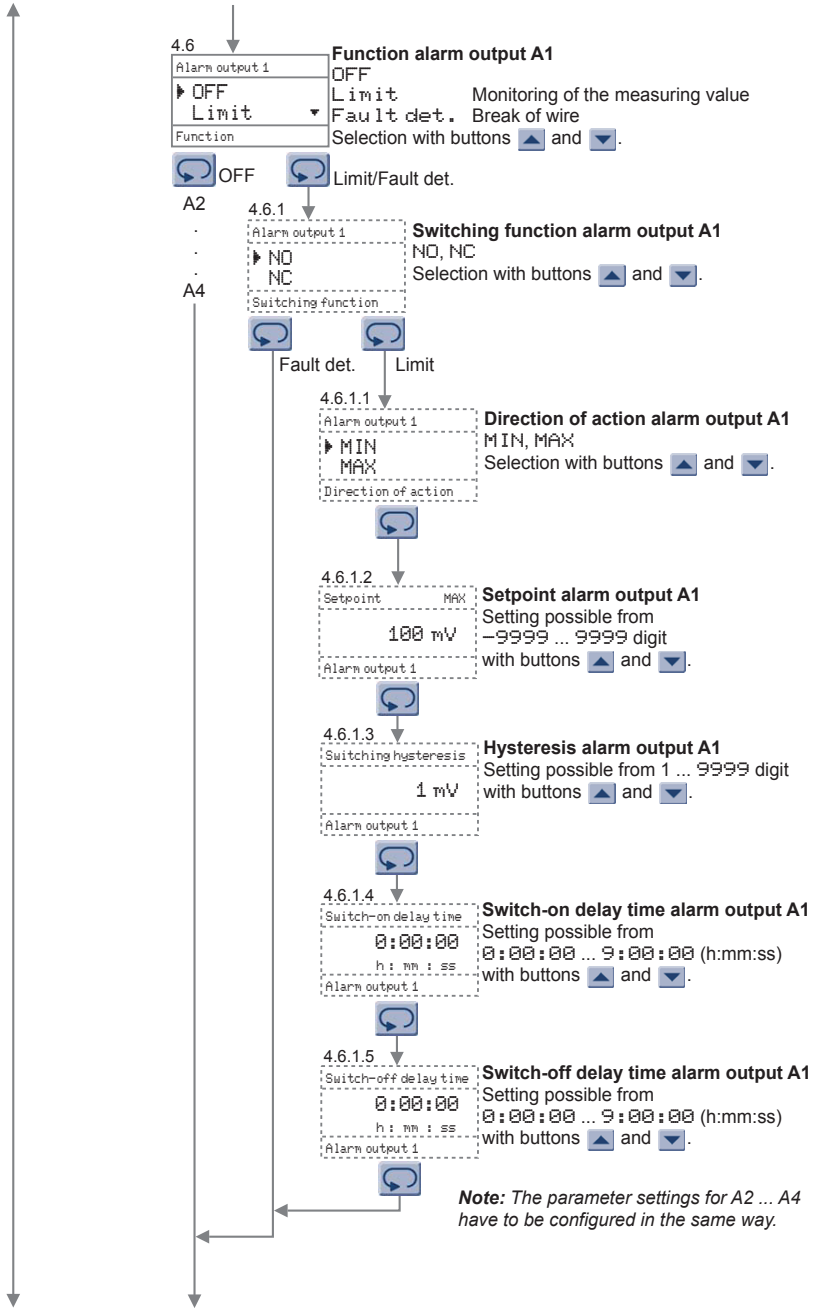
4.6

Alarm output 1
OFF
Limit
Function

**Function alarm output A1**
OFF
Limit Monitoring of the measuring value
Fault det. Break of wire
Selection with buttons and .

OFF

Limit/Fault det.

A2
.
.
.
A4

4.6.1

Alarm output 1
NO
NC
Switching function

**Switching function alarm output A1**
NO, NC
Selection with buttons and .

Fault det.

Limit

4.6.1.1

Alarm output 1
MIN
MAX
Direction of action

**Direction of action alarm output A1**
MIN, MAX
Selection with buttons and .

4.6.1.2

Setpoint MAX
100 mV
Alarm output 1

**Setpoint alarm output A1**
Setting possible from −9999 ... 9999 digit with buttons and .

4.6.1.3

Switching hysteresis
1 mV
Alarm output 1

**Hysteresis alarm output A1**
Setting possible from 1 ... 9999 digit with buttons and .

4.6.1.4

Switch-on delay time
0:00:00
h: mm : ss
Alarm output 1

**Switch-on delay time alarm output A1**
Setting possible from 0:00:00 ... 9:00:00 (h:mm:ss) with buttons and .

4.6.1.5

Switch-off delay time
0:00:00
h: mm : ss
Alarm output 1

**Switch-off delay time alarm output A1**
Setting possible from 0:00:00 ... 9:00:00 (h:mm:ss) with buttons and .

*Note: The parameter settings for A2 ... A4 have to be configured in the same way.*